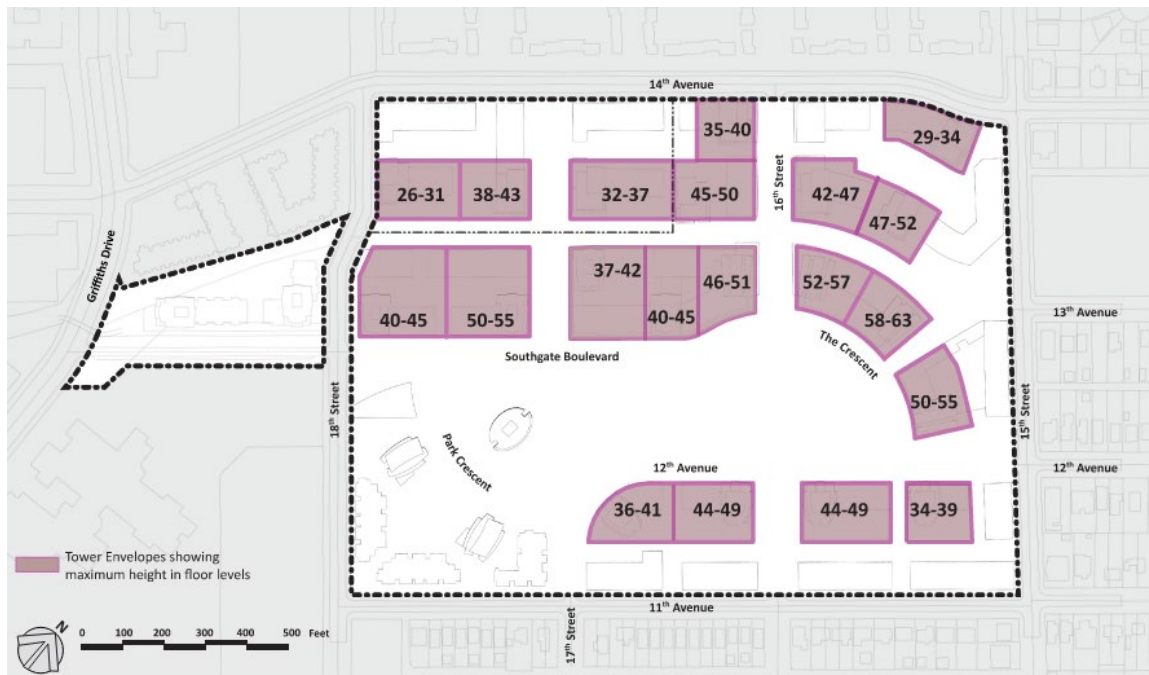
14th Avenue

35-40

29-34

26-31

38-43

32-37

45-50

16th Street

42-47

47-52

Griffiths Drive

37-42

46-51

52-57

40-45

50-55

40-45

58-63

13th Avenue

Southgate Boulevard

The Crescent

50-55

18th Street

Park Crescent

15th Street

12th Avenue

12th Avenue

36-41

44-49

44-49

34-39

Tower Envelopes showing maximum height in floor levels

11th Avenue

N

0 100 200 300 400 500 Feet

17th Street